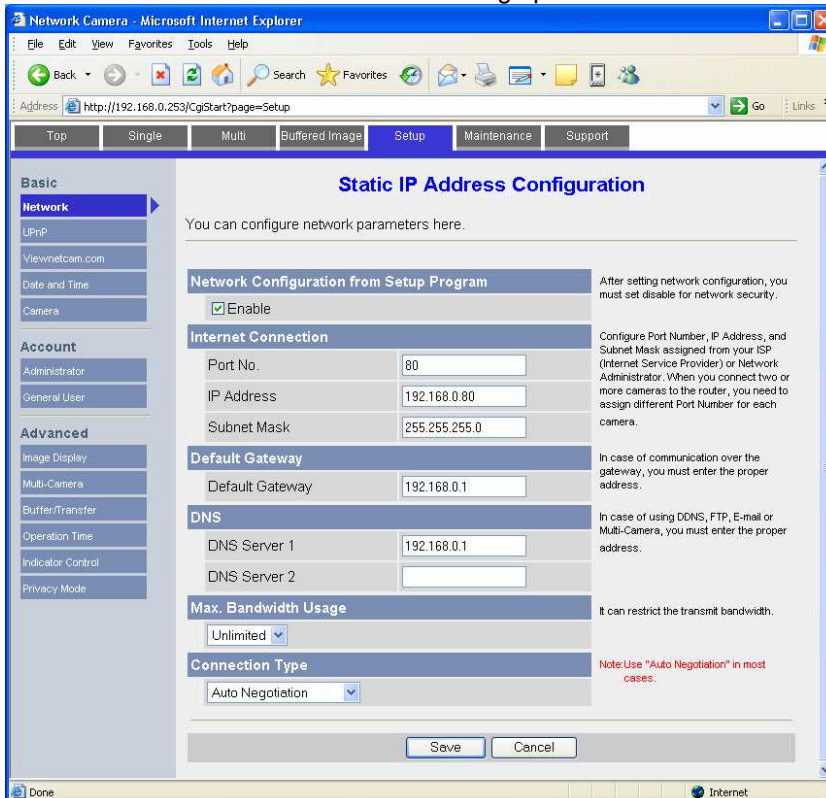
Network Camera - Microsoft Internet Explorer

File Edit View Favorites Tools Help

Back Search Favorites

Address http://192.168.0.253/CgiStart?page=Setup Go Links

Top Single Multi Buffered Image Setup Maintenance Support

Basic
Network
UPnP
Viewnetcam.com
Date and Time
Camera

Account
Administrator
General User

Advanced
Image Display
Multi-Camera
Buffer/Transfer
Operation Time
Indicator Control
Privacy Mode

Static IP Address Configuration

You can configure network parameters here.

Network Configuration from Setup Program
☑ Enable

After setting network configuration, you must set disable for network security.

Internet Connection
Port No. 80
IP Address 192.168.0.80
Subnet Mask 255.255.255.0

Configure Port Number, IP Address, and Subnet Mask assigned from your ISP (Internet Service Provider) or Network Administrator. When you connect two or more cameras to the router, you need to assign different Port Number for each camera.

Default Gateway
Default Gateway 192.168.0.1

In case of communication over the gateway, you must enter the proper address.

DNS
DNS Server 1 192.168.0.1
DNS Server 2

In case of using DDNS, FTP, E-mail or Multi-Camera, you must enter the proper address.

Max. Bandwidth Usage
Unlimited

It can restrict the transmit bandwidth.

Connection Type
Auto Negotiation

Note:Use "Auto Negotiation" in most cases.

Save Cancel

Done Internet